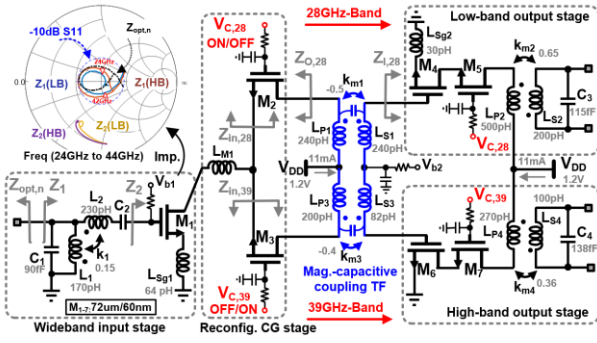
-10dB S11
$Z_{opt,n}$
24GHz
42GHz
$Z_1$(LB)
$Z_1$(HB)
$Z_2$(HB)
$Z_2$(LB)
Freq (24GHz to 44GHz)
Imp.
$V_{C,28}$ ON/OFF
28GHz-Band
Low-band output stage
$L_{Sg2}$ 30pH
$M_4$
$M_5$
$k_{m2}$ 0.65
$Z_{O,28}$
$Z_{I,28}$
$k_{m1}$
-0.5
$M_2$
$L_{P1}$ 240pH
$L_{S1}$ 240pH
$L_{P2}$ 500pH
$L_{S2}$ 200pH
$C_3$ 115fF
$V_{C,28}$
$Z_{In,28}$
$L_{M1}$
$V_{DD}$ 1.2V
11mA
$V_{b2}$
11mA
$V_{DD}$ 1.2V
$Z_{In,39}$
$Z_{opt,n}$
$Z_1$
$L_2$ 230pH
$C_2$
$Z_2$
$V_{b1}$
$M_1$
$C_1$ 90fF
$k_1$ 0.15
$L_1$ 170pH
$L_{Sg1}$ 64 pH
$M_{1-7}$:72um/60nm
Wideband input stage
$M_3$
$L_{P3}$ 200pH
$L_{S3}$ 82pH
-0.4
$k_{m3}$
$V_{C,39}$ OFF/ON
Reconfig. CG stage
Mag.-capacitive coupling TF
39GHz-Band
$V_{C,39}$
270pH
$L_{P4}$
100pH
$L_{S4}$
$C_4$ 138fF
$M_6$
$M_7$
$k_{m4}$ 0.36
High-band output stage